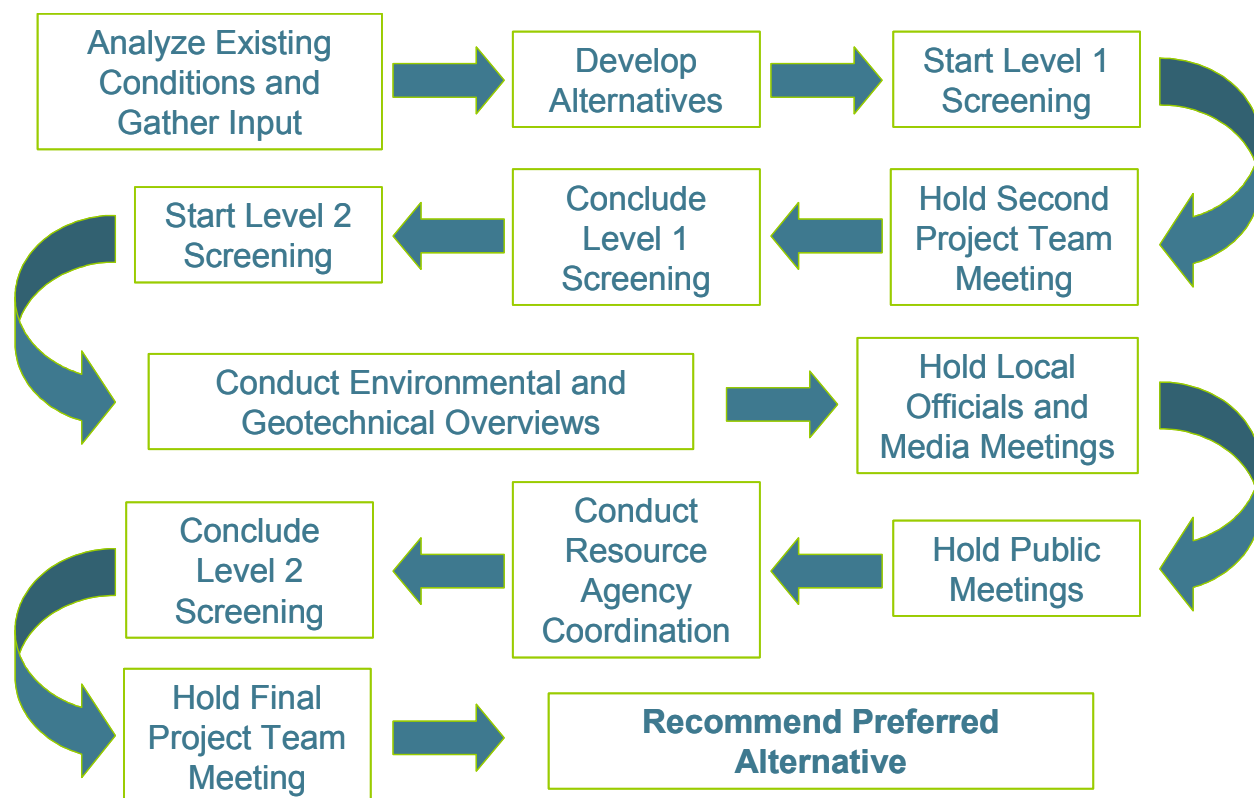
Analyze Existing Conditions and Gather Input

Develop Alternatives

Start Level 1 Screening

Hold Second Project Team Meeting

Conclude Level 1 Screening

Start Level 2 Screening

Conduct Environmental and Geotechnical Overviews

Hold Local Officials and Media Meetings

Hold Public Meetings

Conduct Resource Agency Coordination

Conclude Level 2 Screening

Hold Final Project Team Meeting

**Recommend Preferred Alternative**